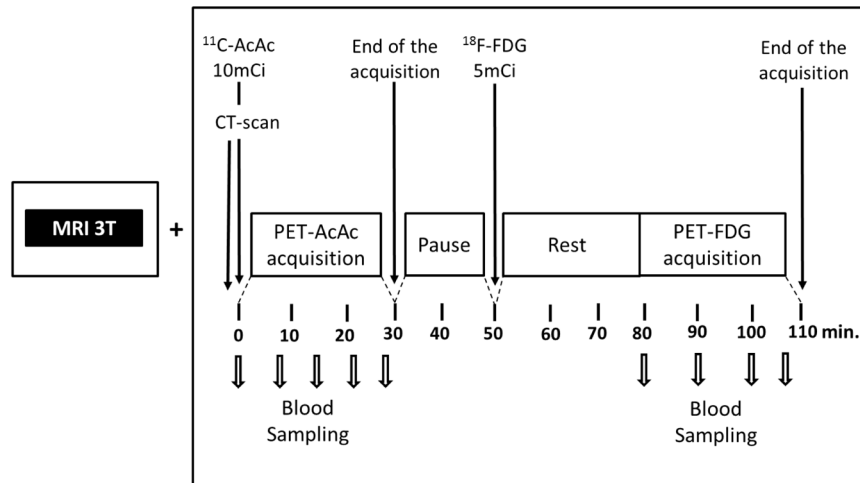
MRI 3T

+

$^{11}$C-AcAc 10mCi

CT-scan

End of the acquisition

$^{18}$F-FDG 5mCi

End of the acquisition

PET-AcAc acquisition

Pause

Rest

PET-FDG acquisition

0 10 20 30 40 50 60 70 80 90 100 110 min.

Blood Sampling

Blood Sampling